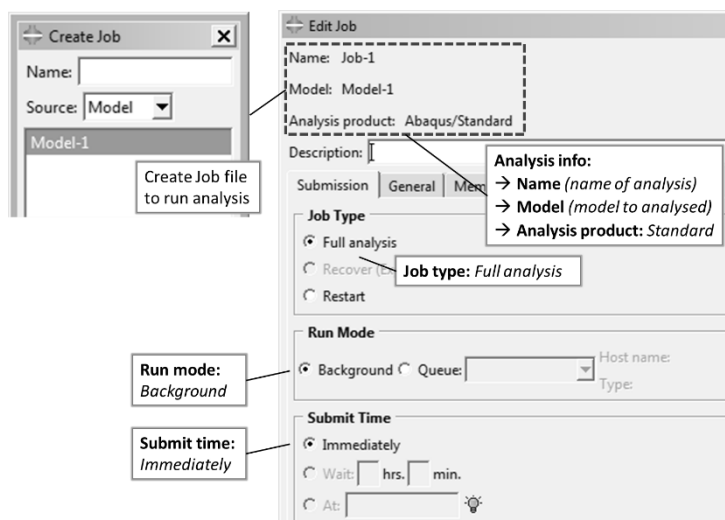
Create Job
Name:
Source: Model
Model-1
Create Job file to run analysis

Edit Job
Name: Job-1
Model: Model-1
Analysis product: Abaqus/Standard
Description:
Submission General Mem

Analysis info:
→ **Name** *(name of analysis)*
→ **Model** *(model to analysed)*
→ **Analysis product:** *Standard*

Job Type
Full analysis
Recover (E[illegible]
Restart
**Job type:** *Full analysis*

Run Mode
Background Queue:
Host name:
Type:
**Run mode:** *Background*

Submit Time
Immediately
Wait: hrs. min.
At:
**Submit time:** *Immediately*